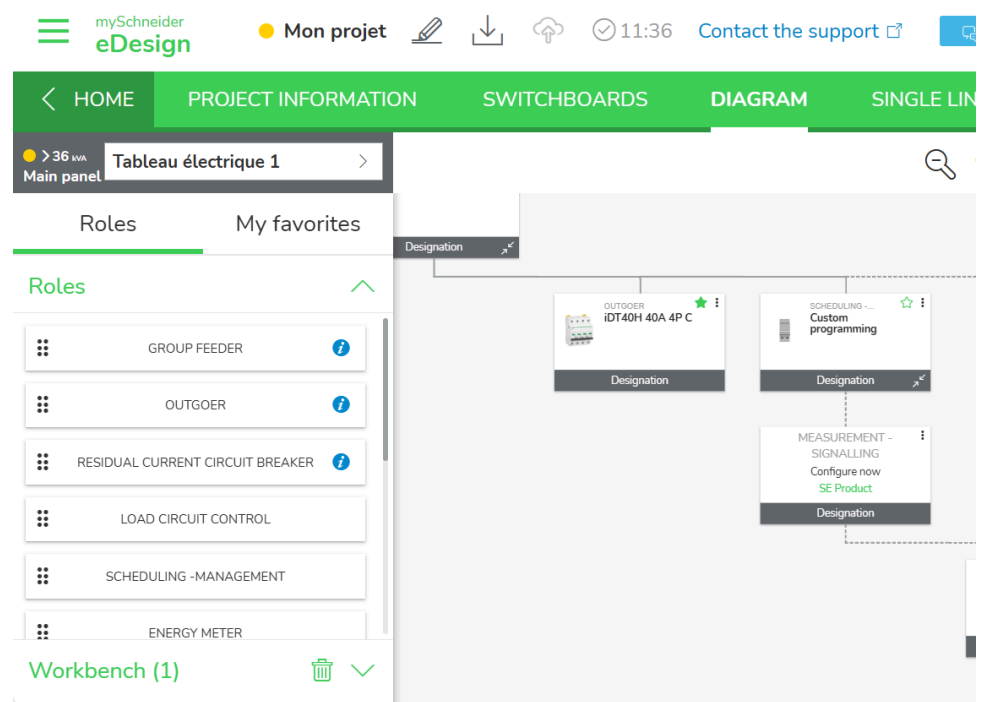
mySchneider
eDesign

Mon projet

11:36

Contact the support

HOME PROJECT INFORMATION SWITCHBOARDS DIAGRAM SINGLE LIN

> 36 kVA
Main panel

Tableau électrique 1

Roles

My favorites

Roles

GROUP FEEDER

OUTGOER

RESIDUAL CURRENT CIRCUIT BREAKER

LOAD CIRCUIT CONTROL

SCHEDULING -MANAGEMENT

ENERGY METER

Workbench (1)

Designation

OUTGOER
iDT40H 40A 4P C
Designation

SCHEDULING -...
Custom programming
Designation

MEASUREMENT - SIGNALLING
Configure now
SE Product
Designation